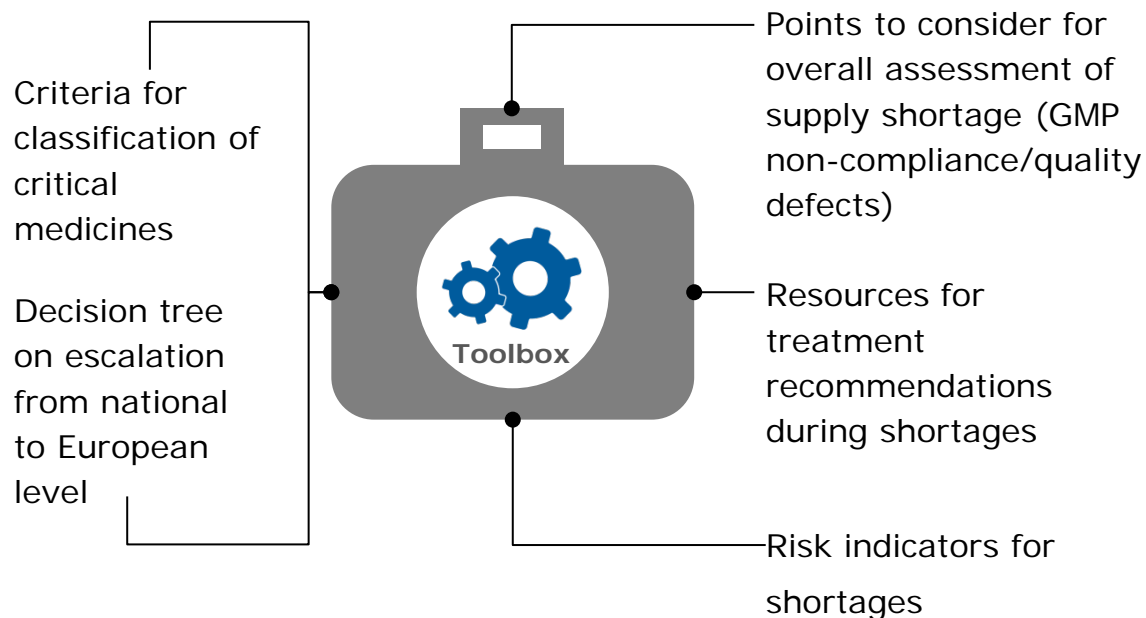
Criteria for classification of critical medicines

Decision tree on escalation from national to European level

Toolbox

Points to consider for overall assessment of supply shortage (GMP non-compliance/quality defects)

Resources for treatment recommendations during shortages

Risk indicators for shortages